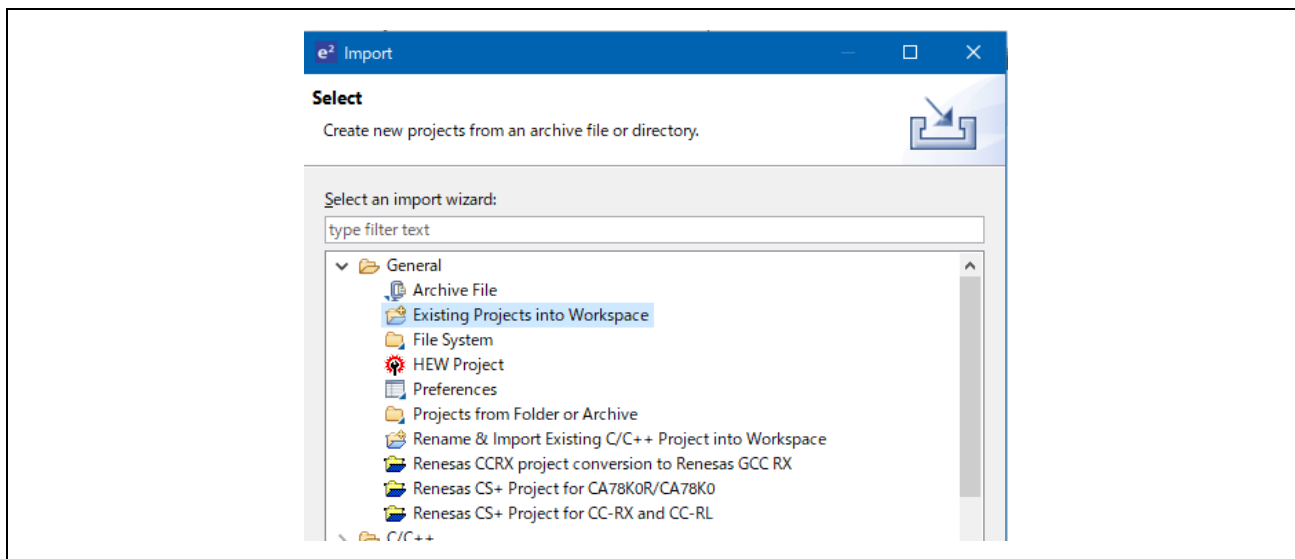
e² Import

Select

Create new projects from an archive file or directory.

Select an import wizard:

type filter text

General
Archive File
Existing Projects into Workspace
File System
HEW Project
Preferences
Projects from Folder or Archive
Rename & Import Existing C/C++ Project into Workspace
Renesas CCRX project conversion to Renesas GCC RX
Renesas CS+ Project for CA78K0R/CA78K0
Renesas CS+ Project for CC-RX and CC-RL
C/C++